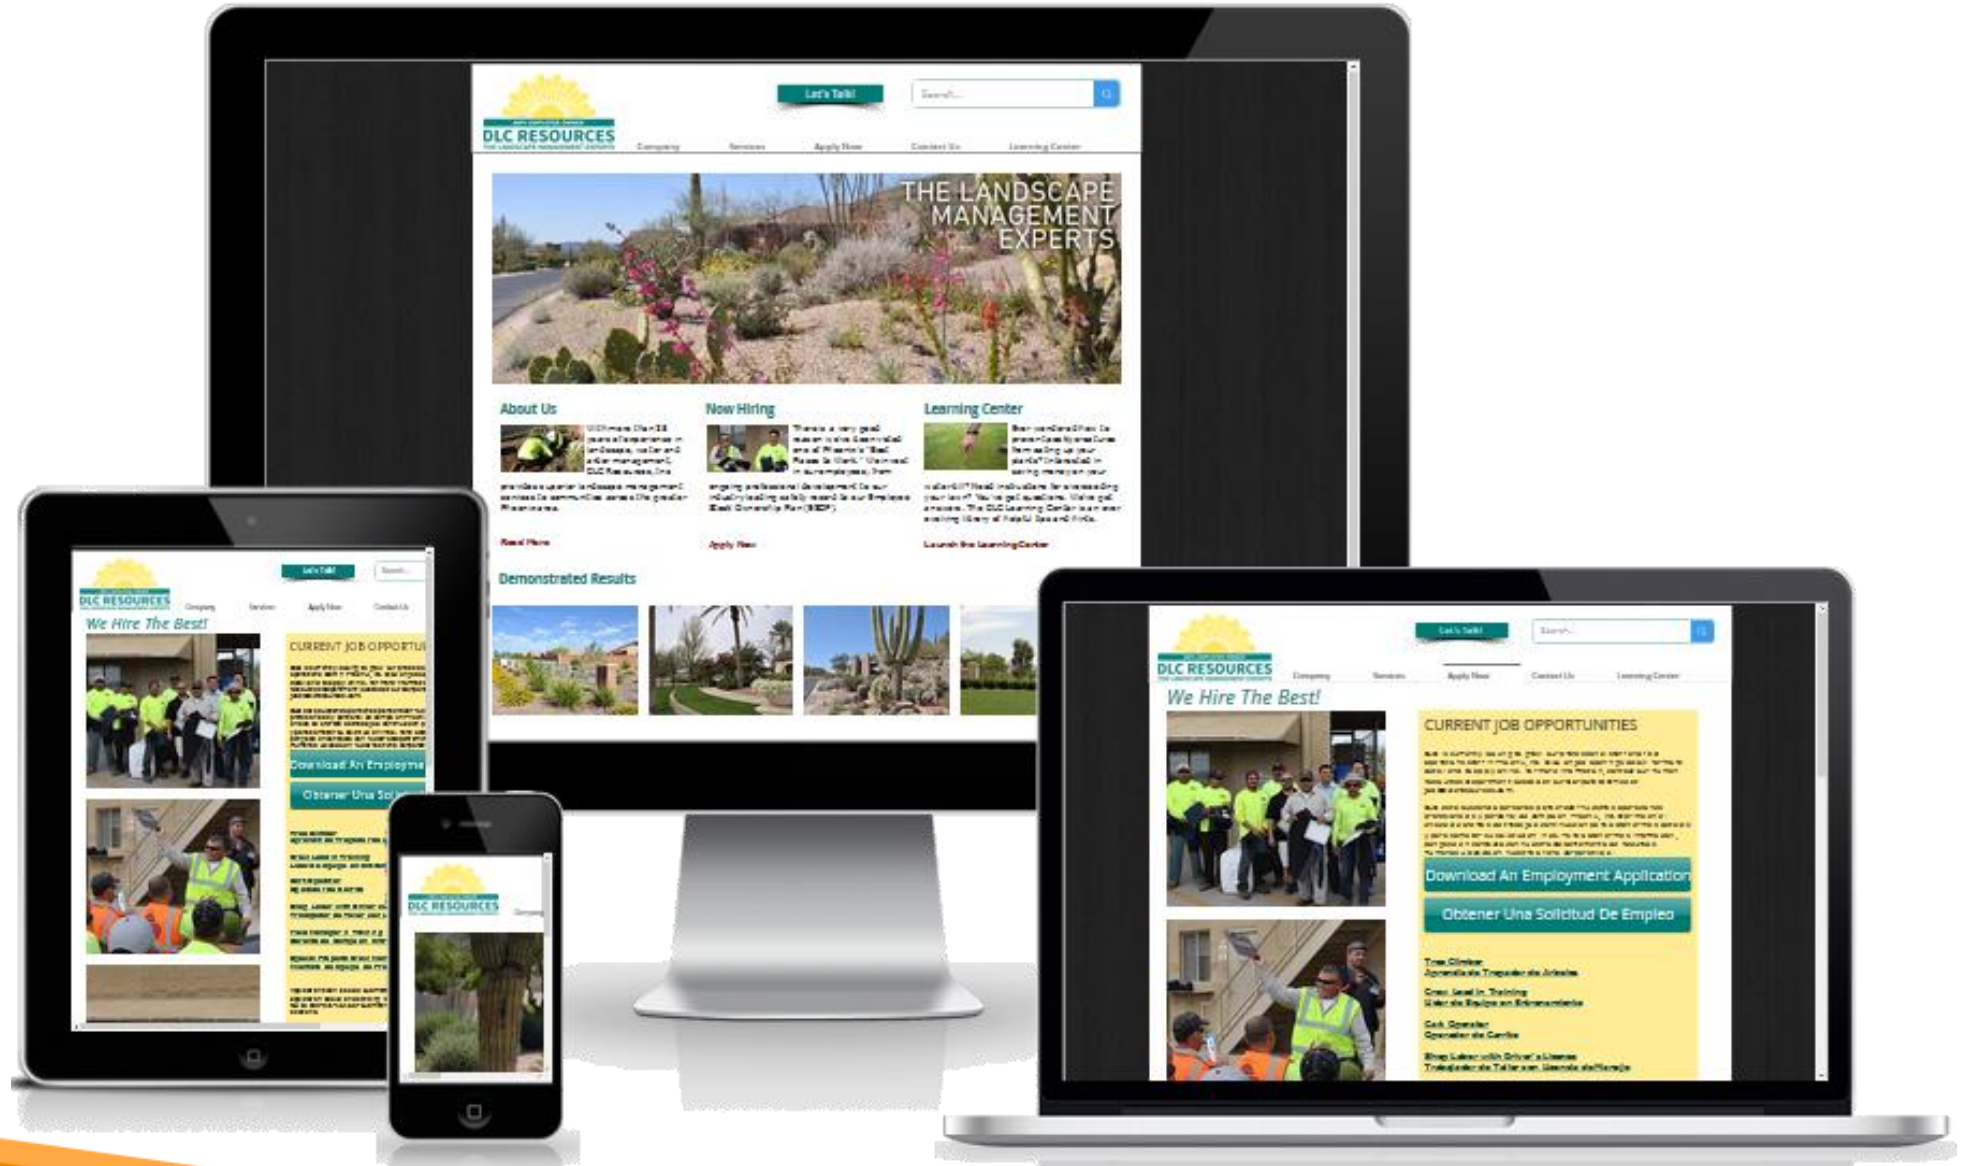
DLC RESOURCES
THE LANDSCAPE MANAGEMENT EXPERTS

Let's Talk!

Search...

Company Services Apply Now Contact Us Learning Center

THE LANDSCAPE MANAGEMENT EXPERTS

About Us

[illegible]

Read More

Now Hiring

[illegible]

Apply Now

Learning Center

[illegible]

Launch the Learning Center

Demonstrated Results

DLC RESOURCES

Let's Talk!

Search...

Company Services Apply Now Contact Us

We Hire The Best!

CURRENT JOB OPPORTU

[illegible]

Download An Employme

Obtener Una Sol

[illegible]

DLC RESOURCES

DLC RESOURCES

Let's Talk!

Search...

Company Services Apply Now Contact Us Learning Center

We Hire The Best!

CURRENT JOB OPPORTUNITIES

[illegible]

Download An Employment Application

Obtener Una Solicitud De Empleo

Tree Climber
Aprendiz de Trepador de Arboles

Crew Lead in Training
Lider de Equipo en Entrenamiento

Cart Operator
Operador de Carrito

Shop Labor with Driver's License
Trabajador de Taller con Licencia de Manejo